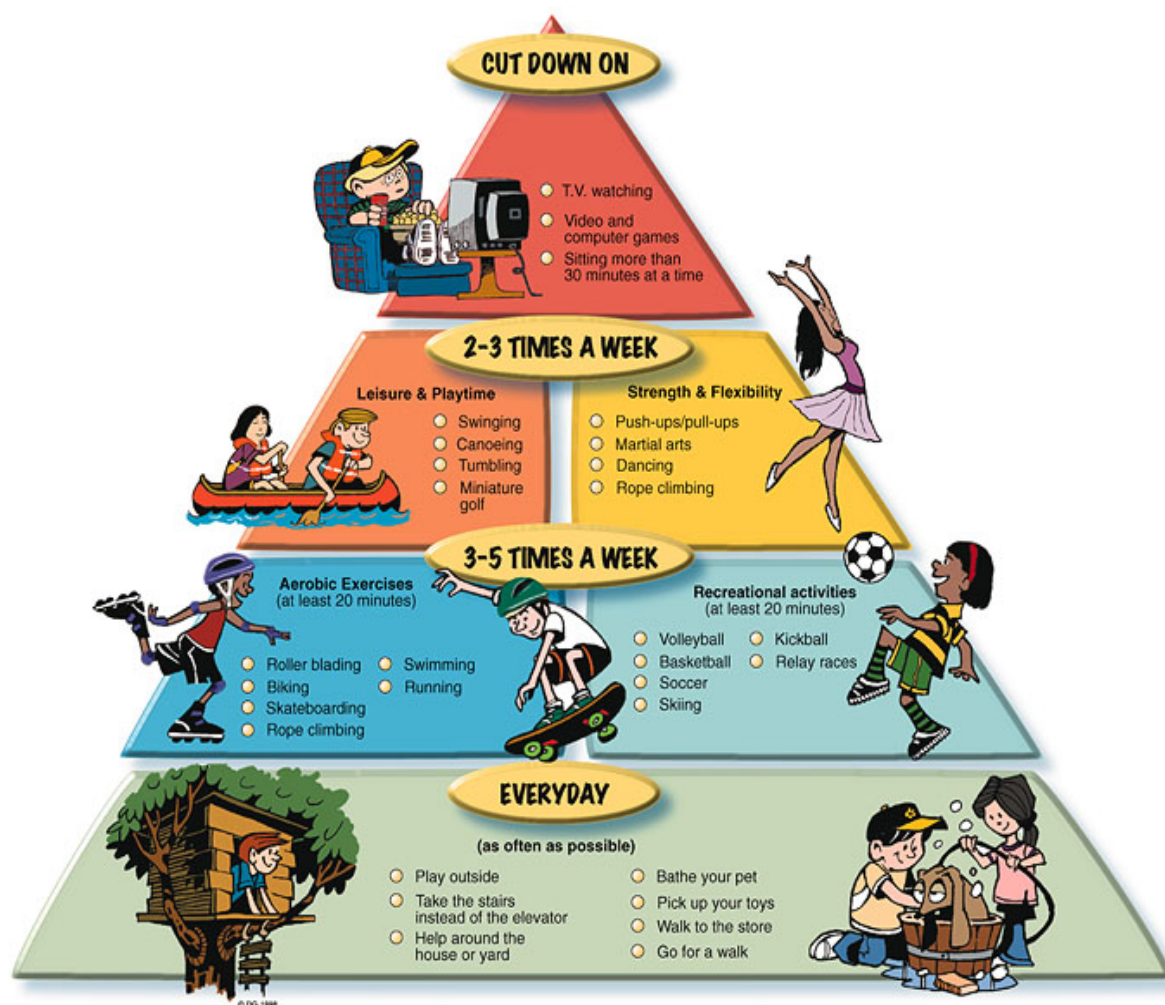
CUT DOWN ON

T.V. watching
Video and computer games
Sitting more than 30 minutes at a time

2-3 TIMES A WEEK

Leisure & Playtime
Swinging
Canoeing
Tumbling
Miniature golf

Strength & Flexibility
Push-ups/pull-ups
Martial arts
Dancing
Rope climbing

3-5 TIMES A WEEK

Aerobic Exercises
(at least 20 minutes)
Roller blading
Biking
Skateboarding
Rope climbing
Swimming
Running

Recreational activities
(at least 20 minutes)
Volleyball
Basketball
Soccer
Skiing
Kickball
Relay races

EVERYDAY

(as often as possible)
Play outside
Take the stairs instead of the elevator
Help around the house or yard
Bathe your pet
Pick up your toys
Walk to the store
Go for a walk

© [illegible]